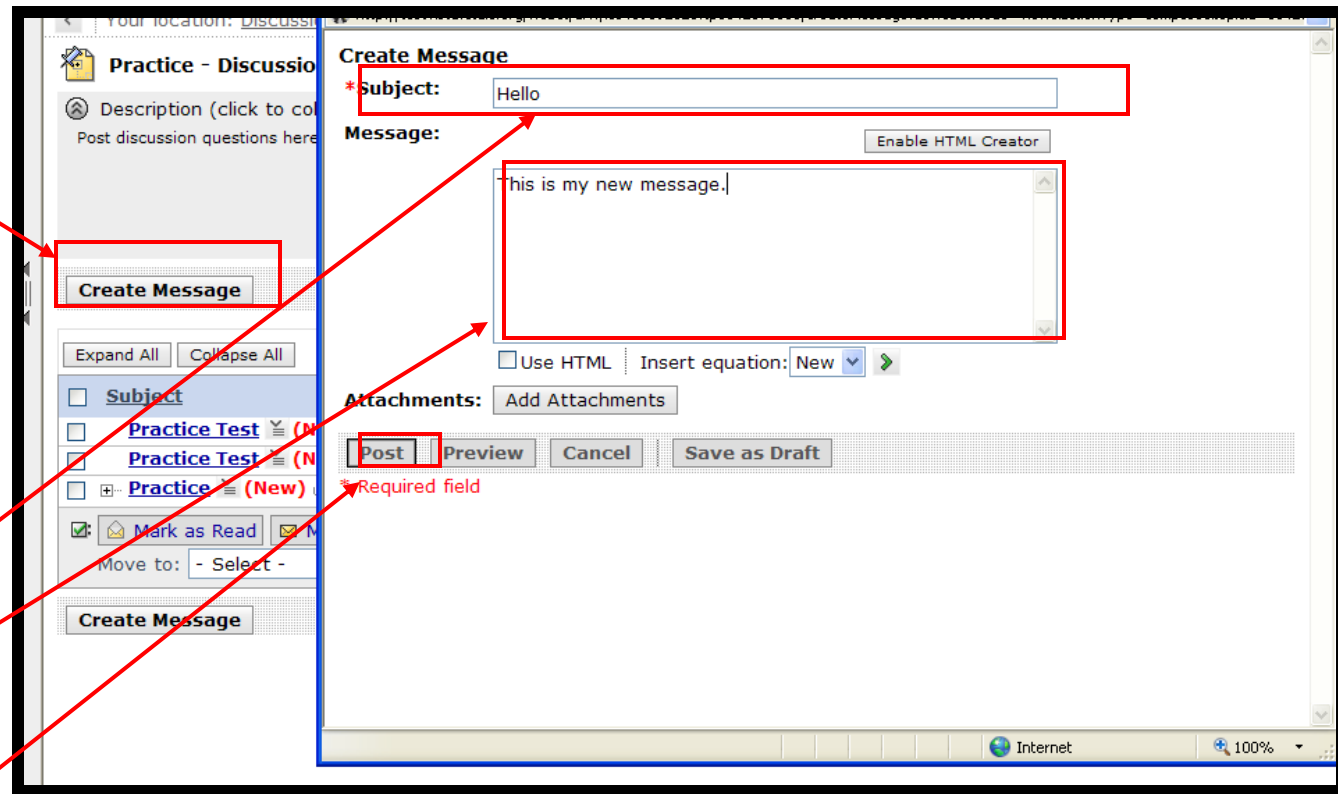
Your location: Discussi

Practice - Discussio

Description (click to co

Post discussion questions here

Create Message

Expand All | Collapse All

Subject

Practice Test (N

Practice Test (N

Practice (New)

Mark as Read | M

Move to: - Select -

Create Message

Create Message

*Subject: Hello

Message:

Enable HTML Creator

This is my new message.

Use HTML | Insert equation: New

Attachments: Add Attachments

Post | Preview | Cancel | Save as Draft

* Required field

Internet | 100%